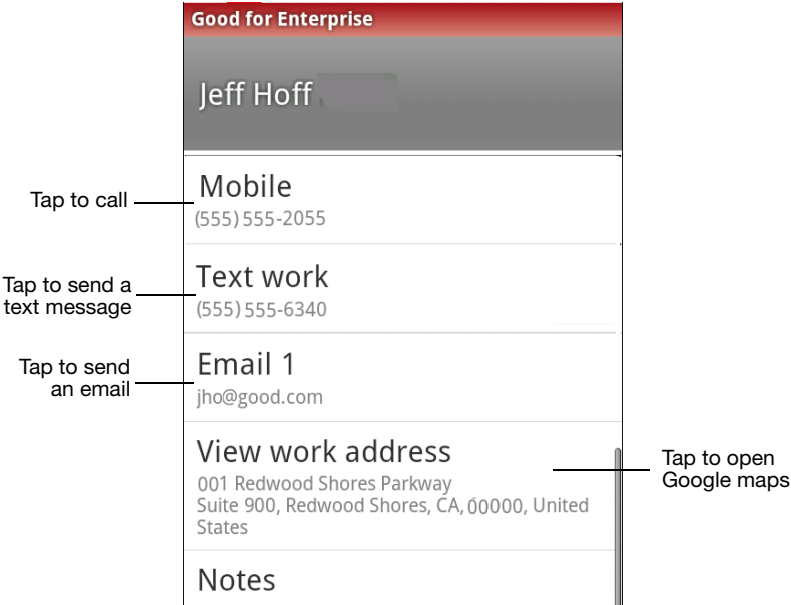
Good for Enterprise

Jeff Hoff

Tap to call

Mobile
(555) 555-2055

Tap to send a text message

Text work
(555) 555-6340

Tap to send an email

Email 1
jho@good.com

View work address
001 Redwood Shores Parkway
Suite 900, Redwood Shores, CA, 00000, United States

Tap to open Google maps

Notes